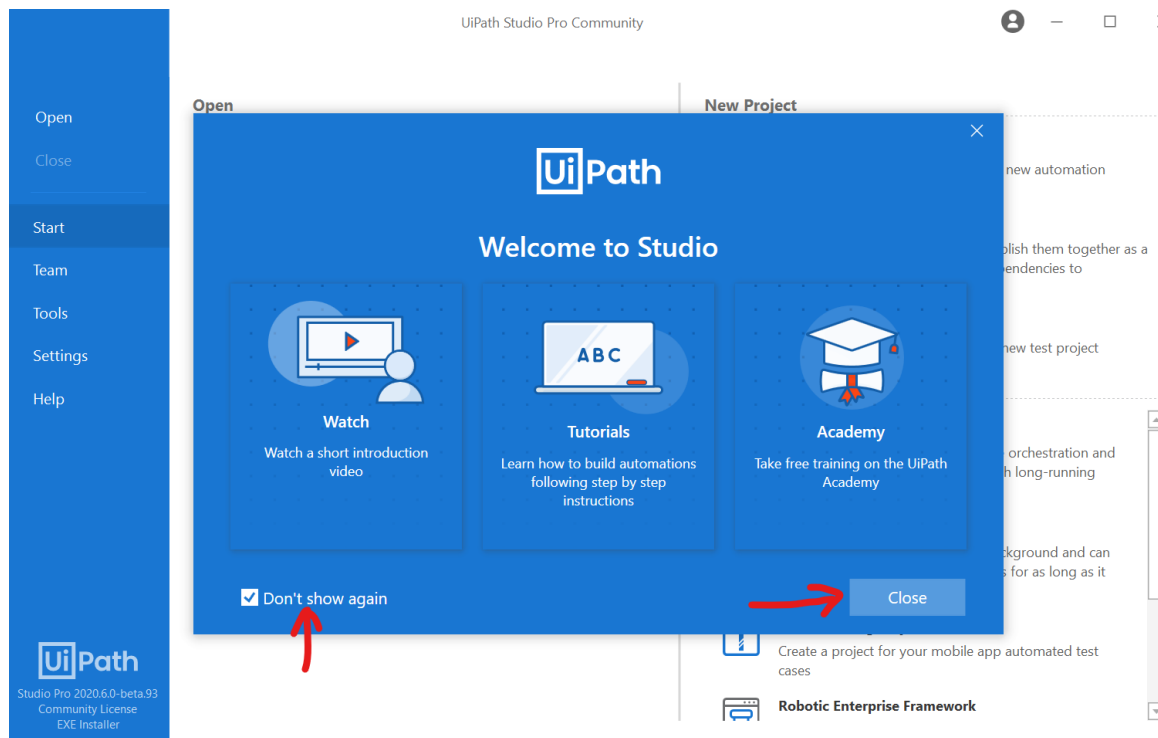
UiPath Studio Pro Community

Open

Close

Start

Team

Tools

Settings

Help

UiPath

Studio Pro 2020.6.0-beta.93
Community License
EXE Installer

Open

New Project

new automation

plish them together as a
pendencies to

new test project

orchestration and
h long-running

ckground and can
s for as long as it

Create a project for your mobile app automated test cases

Robotic Enterprise Framework

UiPath

Welcome to Studio

Watch

Watch a short introduction video

ABC

Tutorials

Learn how to build automations following step by step instructions

Academy

Take free training on the UiPath Academy

Don't show again

Close